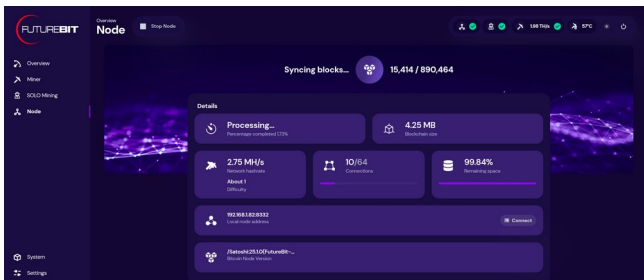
FUTUREBIT

Overview
Node

Stop Node

1.98 TH/s
57°C

Overview
Miner
SOLO Mining
Node

System
Settings

Syncing blocks... 15,414 / 890,464

Details

Processing...
Percentage completed 1.72%

4.25 MB
Blockchain size

2.75 MH/s
Network hashrate
About 1
Difficulty

10/64
Connections

99.84%
Remaining space

192.168.1.82:8332
Local node address

Connect

/Satoshi:25.1.0(FutureBit-...
Bitcoin Node Version